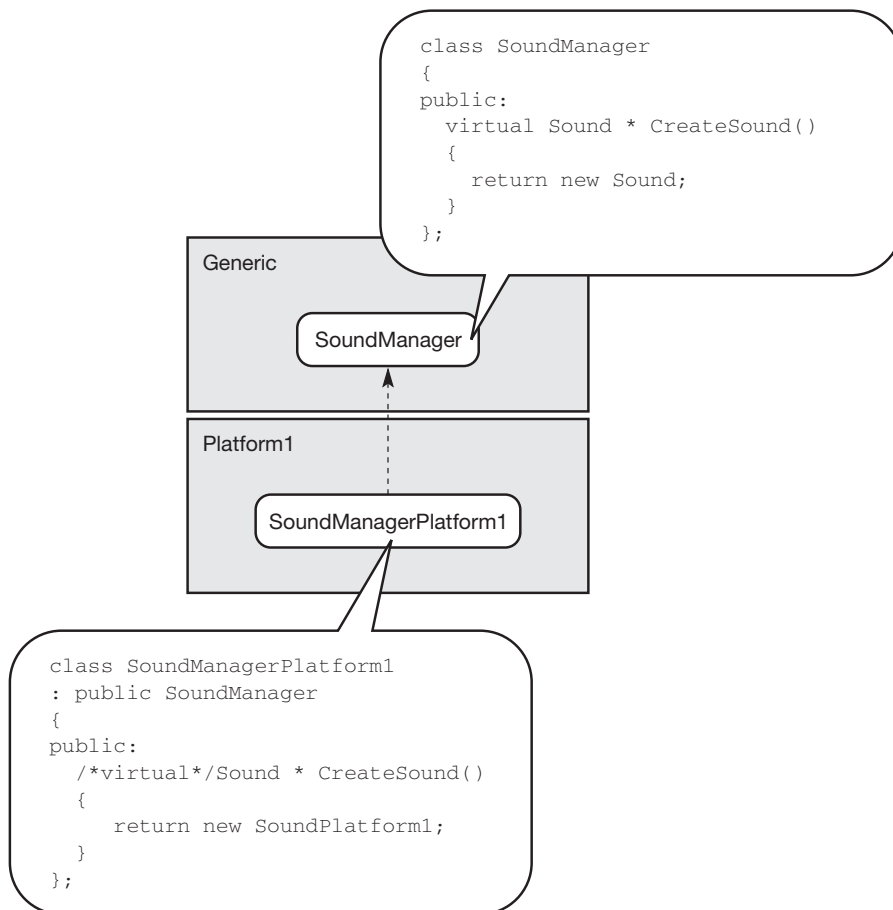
class SoundManager
{
public:
  virtual Sound * CreateSound()
  {
    return new Sound;
  }
};

Generic

SoundManager

Platform1

SoundManagerPlatform1

class SoundManagerPlatform1
: public SoundManager
{
public:
  /*virtual*/Sound * CreateSound()
  {
     return new SoundPlatform1;
  }
};